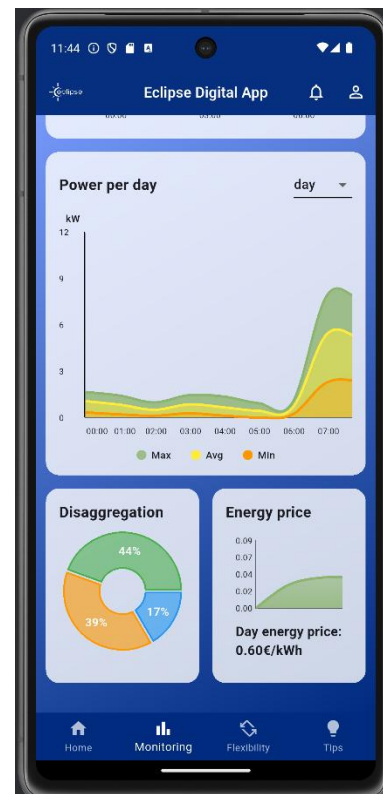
11:44

eclipse

Eclipse Digital App

Power per day

day

kW

12

9

6

3

0

00:00 01:00 02:00 03:00 04:00 05:00 06:00 07:00

Max Avg Min

Disaggregation

44%

39%

17%

Energy price

0.09

0.07

0.04

0.02

0.00

Day energy price: 0.60€/kWh

Home Monitoring Flexibility Tips